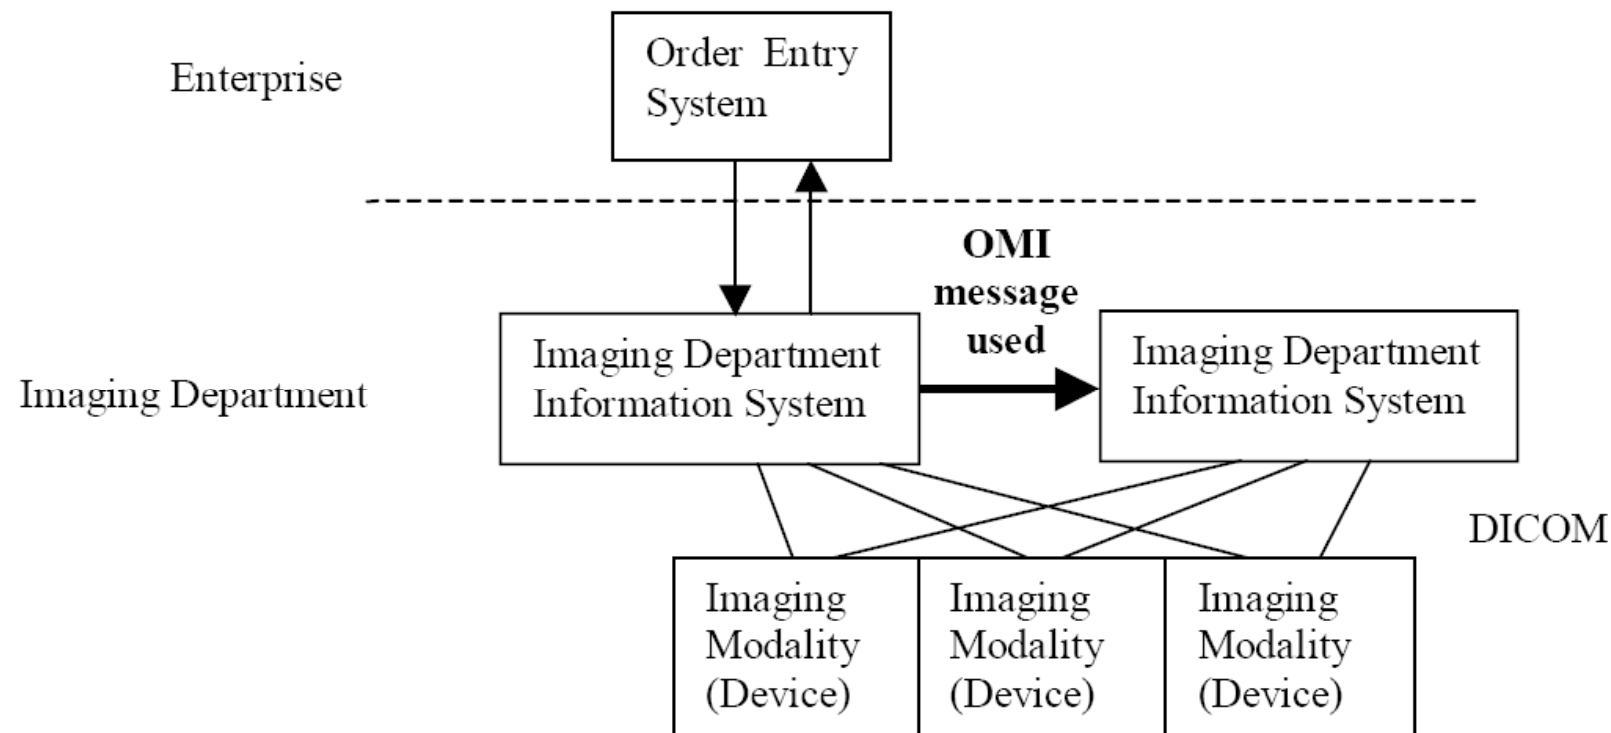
Enterprise

Order Entry System

OMI message used

Imaging Department

Imaging Department Information System

Imaging Department Information System

DICOM

Imaging Modality (Device)

Imaging Modality (Device)

Imaging Modality (Device)